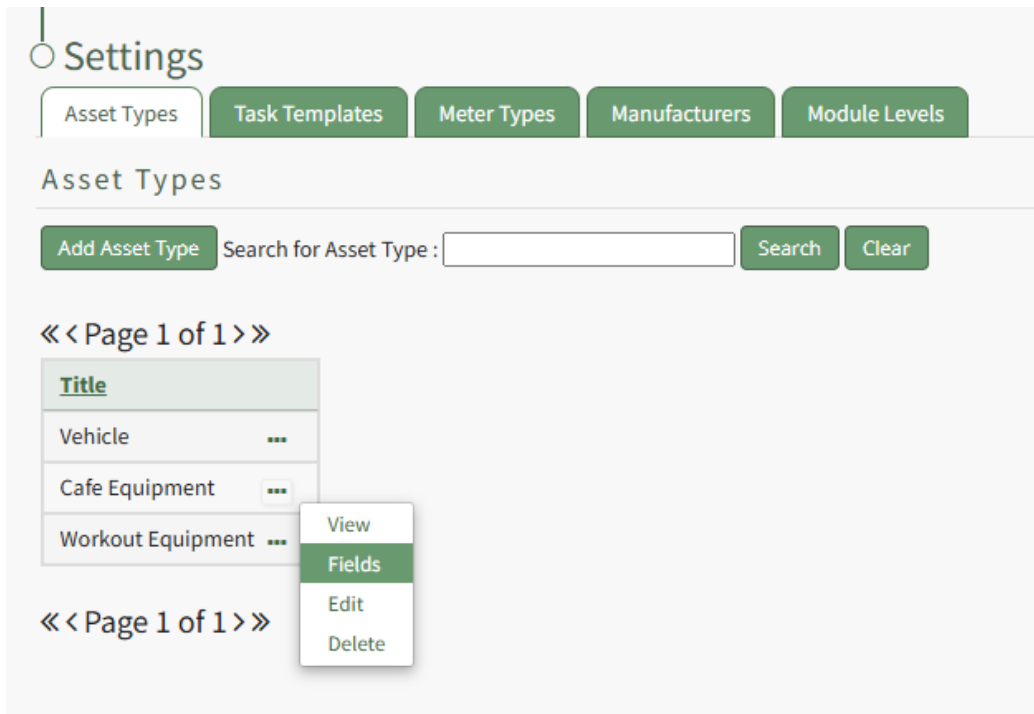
Settings

Asset Types | Task Templates | Meter Types | Manufacturers | Module Levels

Asset Types

Add Asset Type Search for Asset Type : Search Clear

« ‹ Page 1 of 1 › »

| Title |
|---|
| Vehicle ... |
| Cafe Equipment ... |
| Workout Equipment ... |

View
Fields
Edit
Delete

« ‹ Page 1 of 1 › »